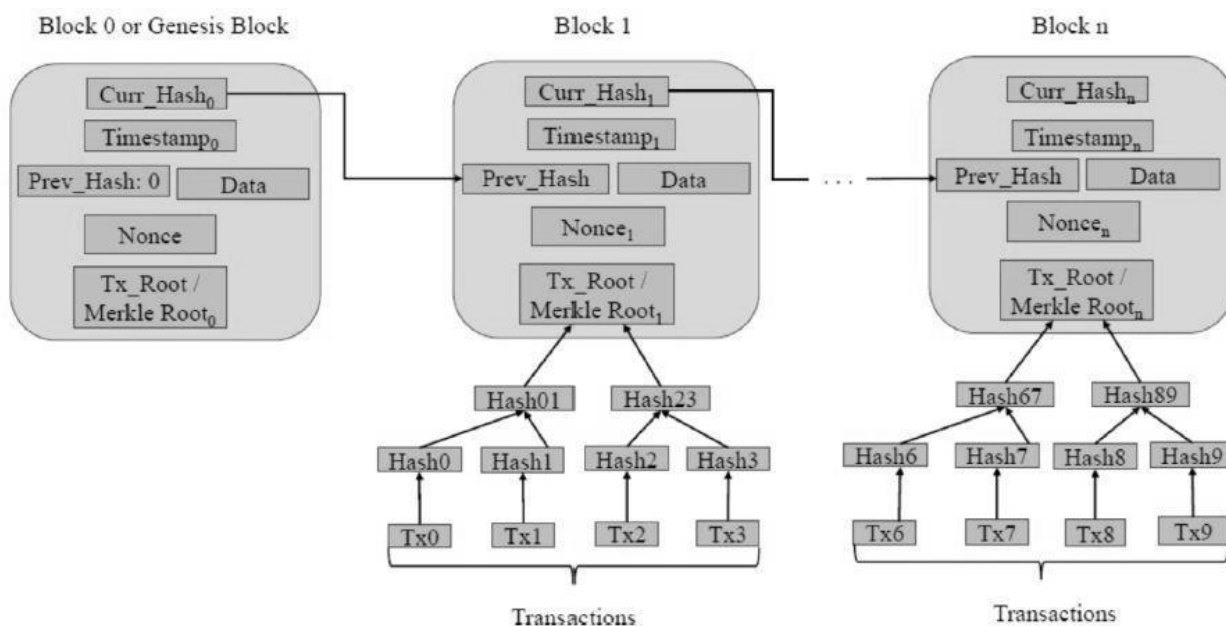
Block 0 or Genesis Block

Curr_Hash$_0$

Timestamp$_0$

Prev_Hash: 0

Data

Nonce

Tx_Root / Merkle Root$_0$

Block 1

Curr_Hash$_1$

Timestamp$_1$

Prev_Hash

Data

Nonce$_1$

Tx_Root / Merkle Root$_1$

Hash01

Hash23

Hash0

Hash1

Hash2

Hash3

Tx0

Tx1

Tx2

Tx3

Transactions

. . .

Block n

Curr_Hash$_n$

Timestamp$_n$

Prev_Hash

Data

Nonce$_n$

Tx_Root / Merkle Root$_n$

Hash67

Hash89

Hash6

Hash7

Hash8

Hash9

Tx6

Tx7

Tx8

Tx9

Transactions